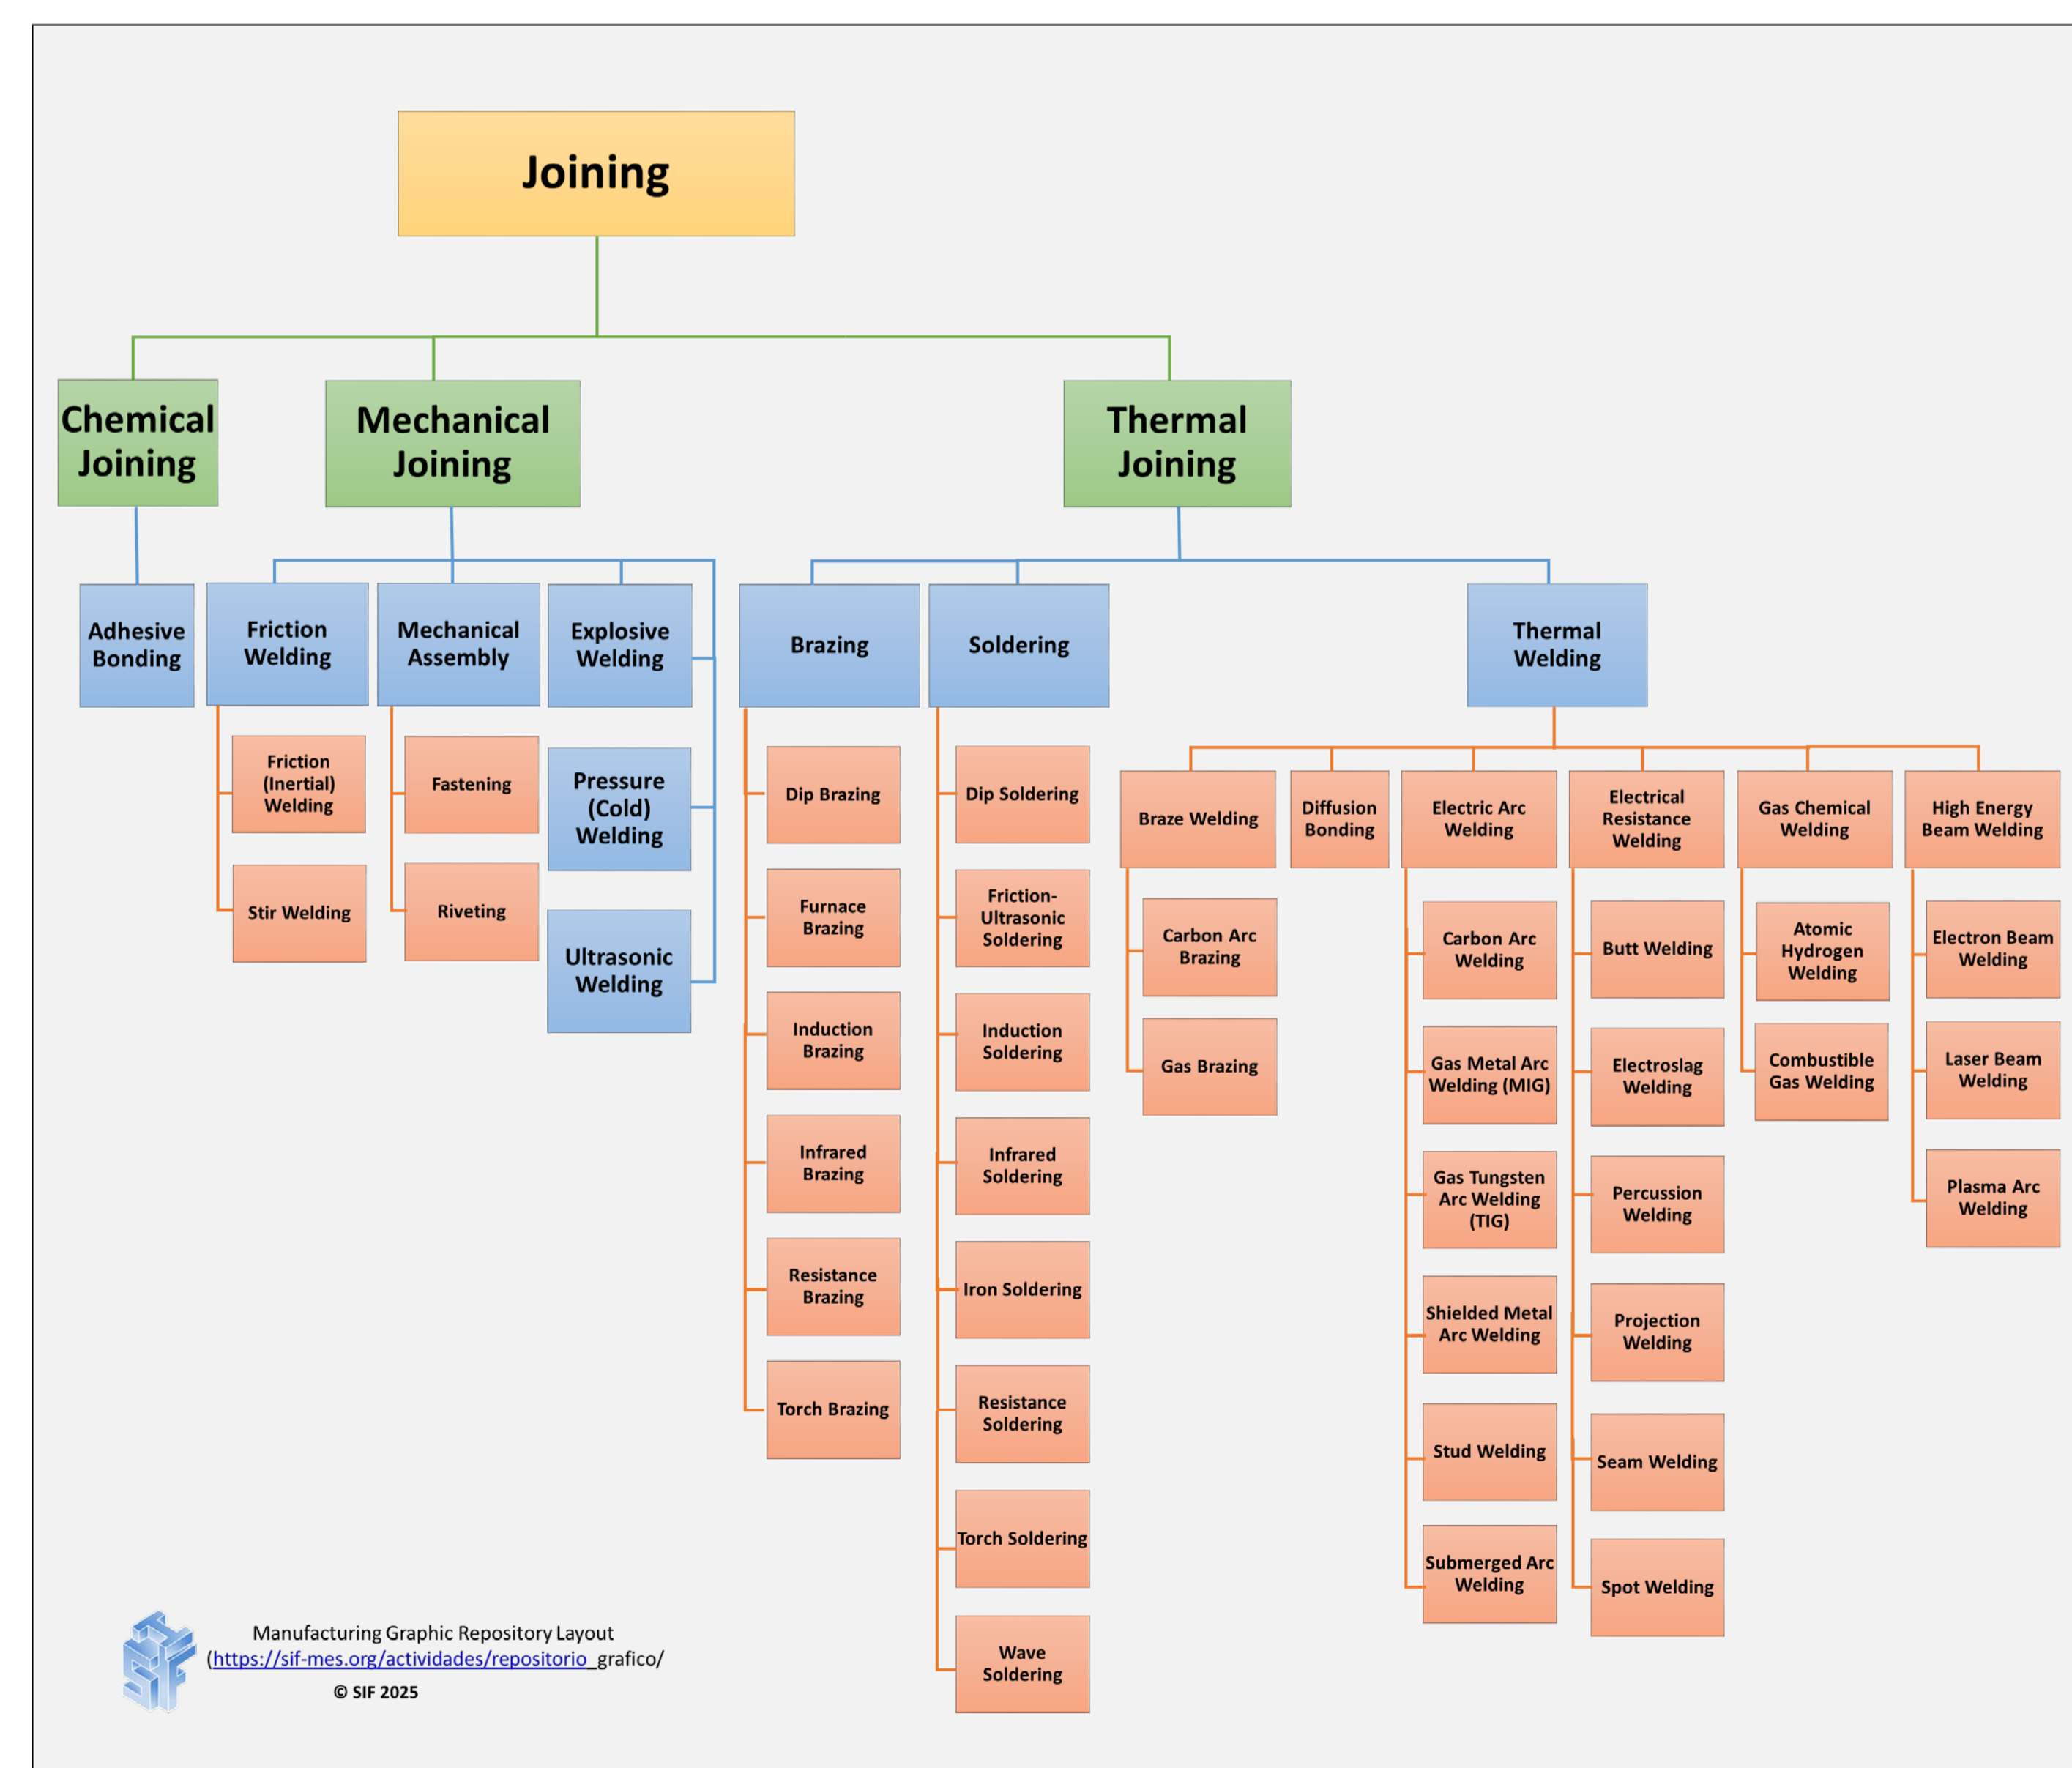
Joining

Chemical Joining

Mechanical Joining

Thermal Joining

Adhesive Bonding

Friction Welding

Friction (Inertial) Welding

Stir Welding

Mechanical Assembly

Fastening

Riveting

Explosive Welding

Pressure (Cold) Welding

Ultrasonic Welding

Brazing

Dip Brazing

Furnace Brazing

Induction Brazing

Infrared Brazing

Resistance Brazing

Torch Brazing

Soldering

Dip Soldering

Friction-Ultrasonic Soldering

Induction Soldering

Infrared Soldering

Iron Soldering

Resistance Soldering

Torch Soldering

Wave Soldering

Thermal Welding

Braze Welding

Carbon Arc Brazing

Gas Brazing

Diffusion Bonding

Electric Arc Welding

Carbon Arc Welding

Gas Metal Arc Welding (MIG)

Gas Tungsten Arc Welding (TIG)

Shielded Metal Arc Welding

Stud Welding

Submerged Arc Welding

Electrical Resistance Welding

Butt Welding

Electroslag Welding

Percussion Welding

Projection Welding

Seam Welding

Spot Welding

Gas Chemical Welding

Atomic Hydrogen Welding

Combustible Gas Welding

High Energy Beam Welding

Electron Beam Welding

Laser Beam Welding

Plasma Arc Welding

Manufacturing Graphic Repository Layout
(https://sif-mes.org/actividades/repositorio_grafico/
© SIF 2025